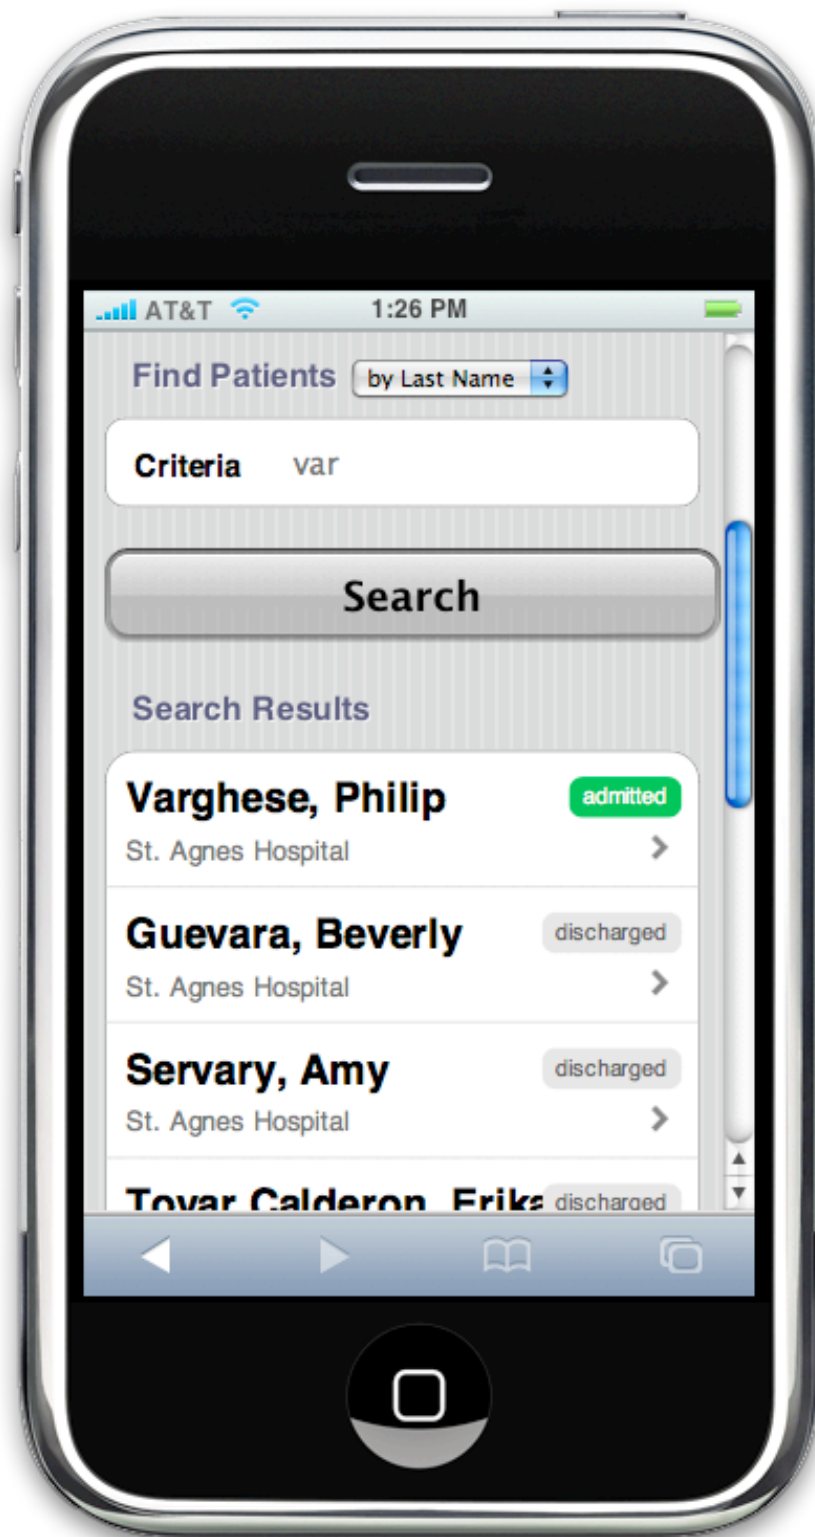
AT&T 1:26 PM

Find Patients by Last Name

Criteria var

Search

Search Results

Varghese, Philip admitted
St. Agnes Hospital

Guevara, Beverly discharged
St. Agnes Hospital

Servary, Amy discharged
St. Agnes Hospital

Tovar Calderon, Erik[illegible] discharged